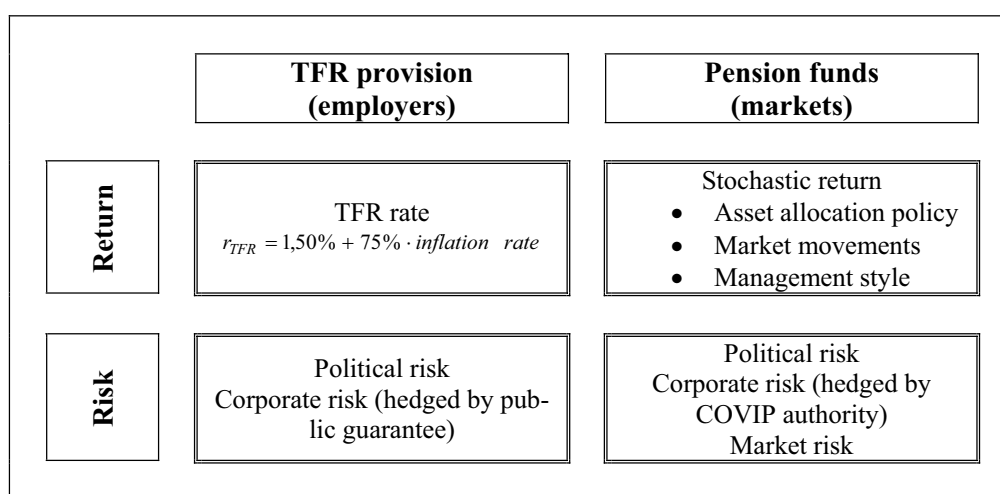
|  | TFR provision (employers) | Pension funds (markets) |
|---|---|---|
| Return | TFR rate $r_{TFR} = 1{,}50\% + 75\% \cdot inflation\ \ rate$ | Stochastic return<br>• Asset allocation policy<br>• Market movements<br>• Management style |
| Risk | Political risk<br>Corporate risk (hedged by public guarantee) | Political risk<br>Corporate risk (hedged by COVIP authority)<br>Market risk |